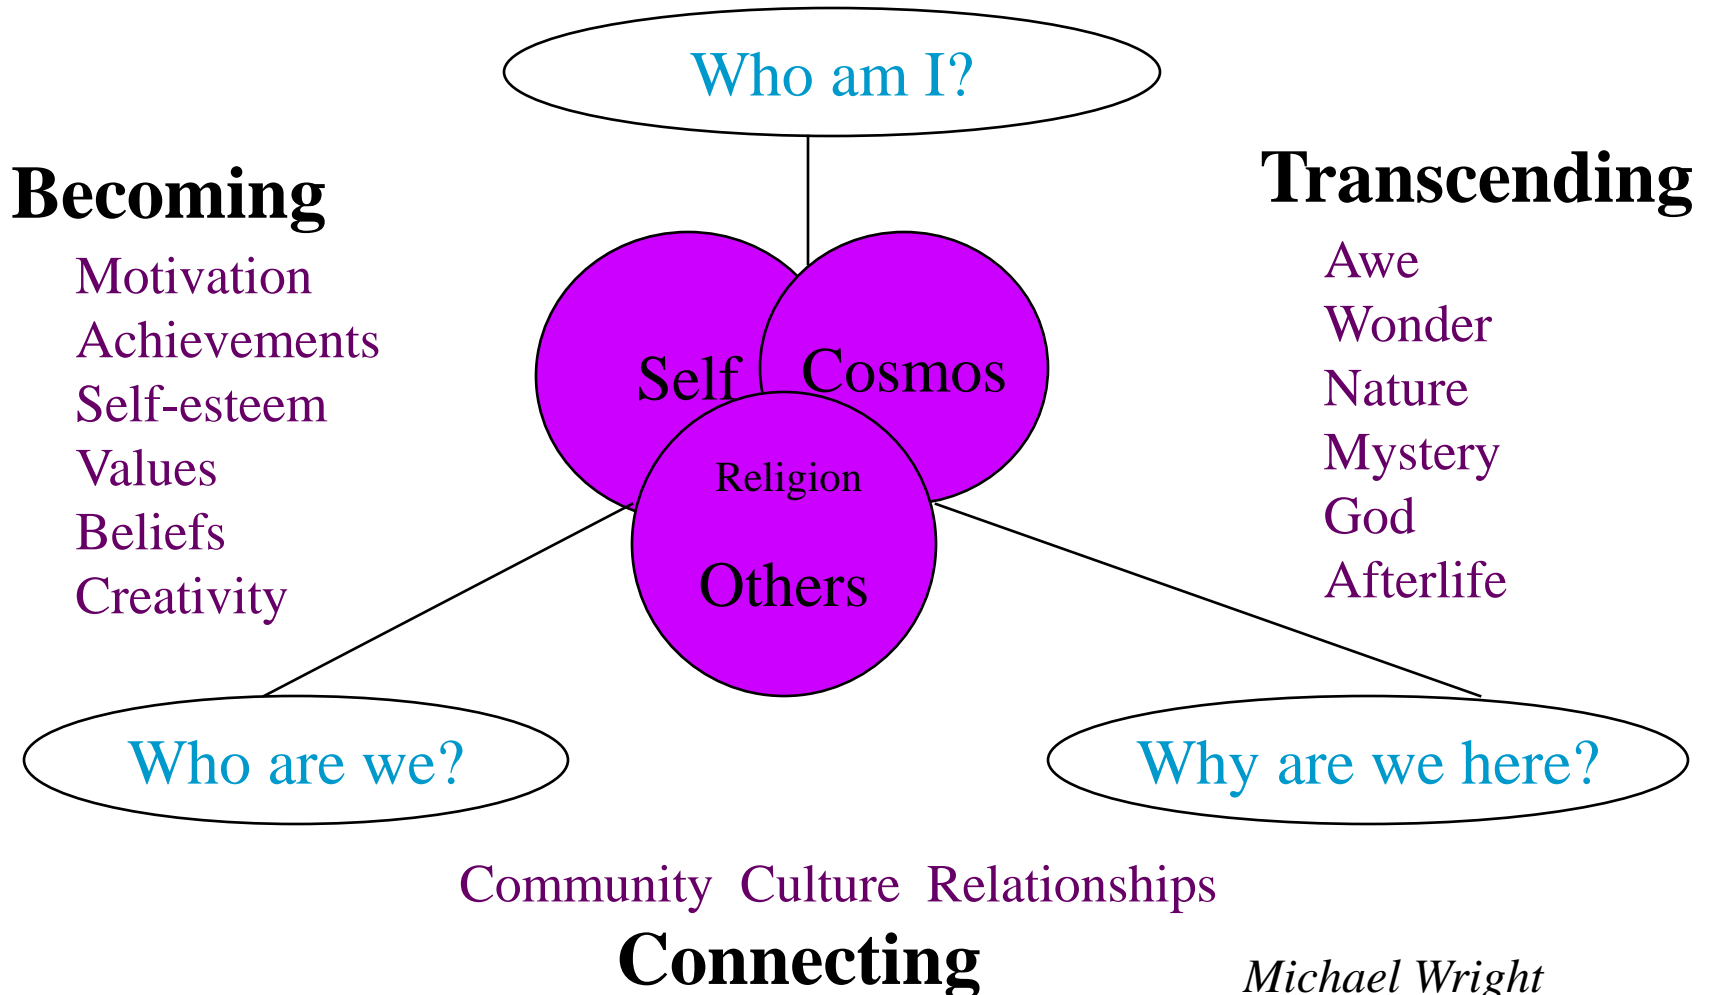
Who am I?

Becoming

Motivation
Achievements
Self-esteem
Values
Beliefs
Creativity

Transcending

Awe
Wonder
Nature
Mystery
God
Afterlife

Self
Cosmos
Religion
Others

Who are we?

Why are we here?

Community Culture Relationships

Connecting

Michael Wright